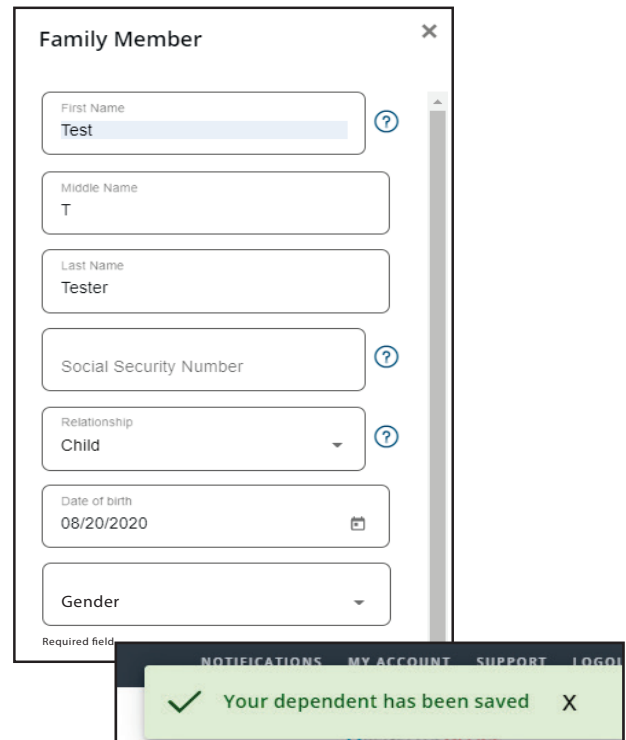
Family Member

×

First Name
Test

?

Middle Name
T

Last Name
Tester

Social Security Number

?

Relationship
Child

?

Date of birth
08/20/2020

Gender

Required field

NOTIFICATIONS MY ACCOUNT SUPPORT LOGO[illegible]

Your dependent has been saved X